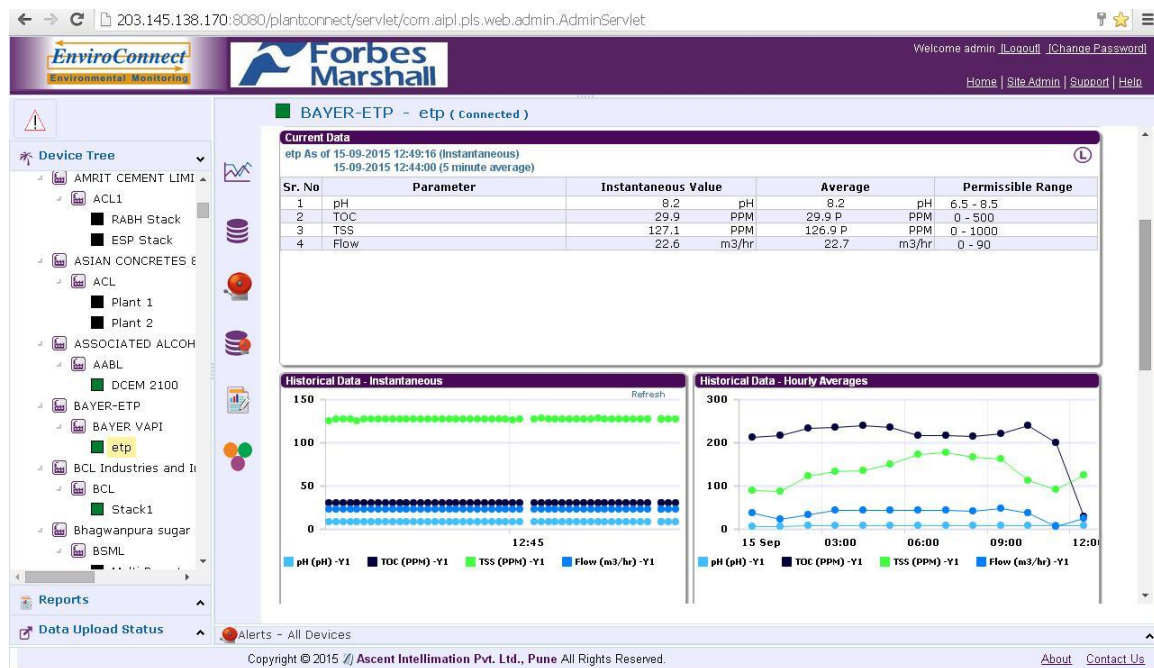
203.145.138.170:8080/plantconnect/servlet/com.aipl.pls.web.admin.AdminServlet

EnviroConnect
Environmental Monitoring

Forbes Marshall

Welcome admin [Logout] [Change Password]

Home | Site Admin | Support | Help

BAYER-ETP - etp ( Connected )

Device Tree
AMRIT CEMENT LIMI
ACL1
RABH Stack
ESP Stack
ASIAN CONCRETES &
ACL
Plant 1
Plant 2
ASSOCIATED ALCOH
AABL
DCEM 2100
BAYER-ETP
BAYER VAPI
etp
BCL Industries and I
BCL
Stack1
Bhagwanpura sugar
BSML

Reports
Data Upload Status

Current Data
etp As of 15-09-2015 12:49:16 (Instantaneous)
15-09-2015 12:44:00 (5 minute average)

| Sr. No | Parameter | Instantaneous Value | | Average | | Permissible Range |
|---|---|---|---|---|---|---|
| 1 | pH | 8.2 | pH | 8.2 | pH | 6.5 - 8.5 |
| 2 | TOC | 29.9 | PPM | 29.9 P | PPM | 0 - 500 |
| 3 | TSS | 127.1 | PPM | 126.9 P | PPM | 0 - 1000 |
| 4 | Flow | 22.6 | m3/hr | 22.7 | m3/hr | 0 - 90 |

Historical Data - Instantaneous
Refresh
150
100
50
0
12:45
pH (pH) -Y1 TOC (PPM) -Y1 TSS (PPM) -Y1 Flow (m3/hr) -Y1

Historical Data - Hourly Averages
300
200
100
0
15 Sep 03:00 06:00 09:00 12:0
pH (pH) -Y1 TOC (PPM) -Y1 TSS (PPM) -Y1 Flow (m3/hr) -Y1

Alerts - All Devices

Copyright © 2015 Ascent Intellimation Pvt. Ltd., Pune All Rights Reserved.
About Contact Us